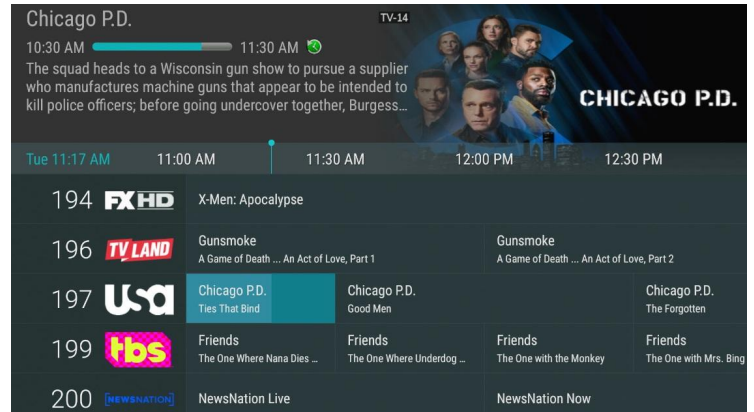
Chicago P.D.

TV-14

10:30 AM 11:30 AM

The squad heads to a Wisconsin gun show to pursue a supplier who manufactures machine guns that appear to be intended to kill police officers; before going undercover together, Burgess...

CHICAGO P.D.

Tue 11:17 AM 11:00 AM 11:30 AM 12:00 PM 12:30 PM

194 FX HD X-Men: Apocalypse

196 TV LAND Gunsmoke
A Game of Death ... An Act of Love, Part 1
Gunsmoke
A Game of Death ... An Act of Love, Part 2

197 USA Chicago P.D.
Ties That Bind
Chicago P.D.
Good Men
Chicago P.D.
The Forgotten

199 tbs Friends
The One Where Nana Dies ...
Friends
The One Where Underdog ...
Friends
The One with the Monkey
Friends
The One with Mrs. Bing

200 NEWSNATION NewsNation Live
NewsNation Now